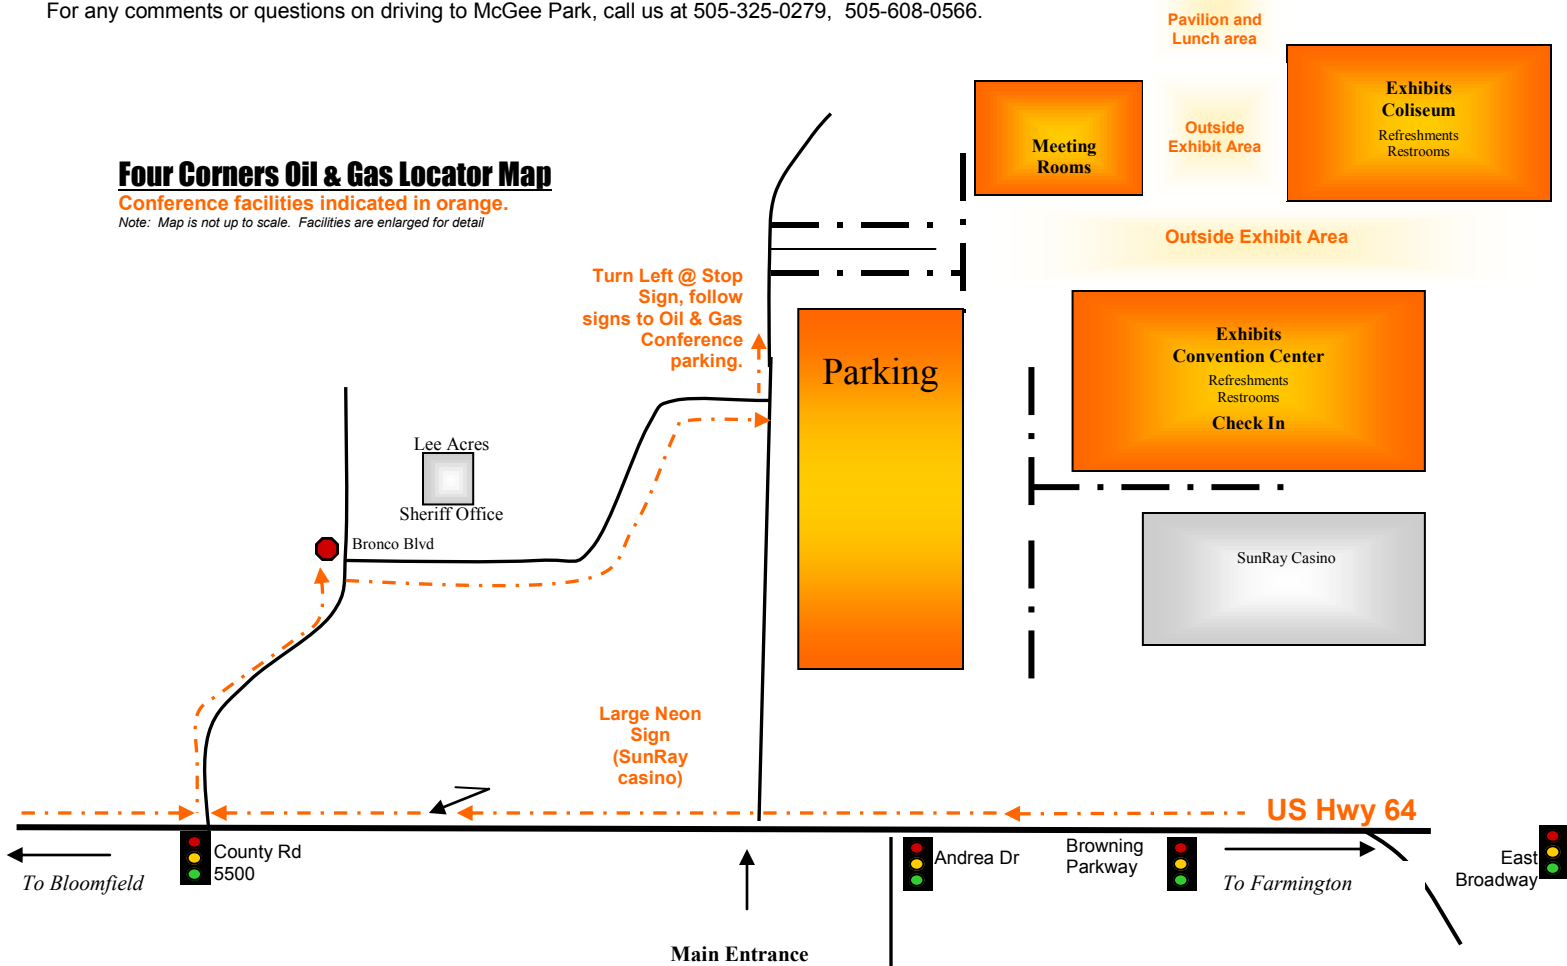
For any comments or questions on driving to McGee Park, call us at 505-325-0279, 505-608-0566.

Pavilion and Lunch area

Meeting Rooms

Outside Exhibit Area

Exhibits Coliseum
Refreshments
Restrooms

Four Corners Oil & Gas Locator Map
Conference facilities indicated in orange.
Note: Map is not up to scale. Facilities are enlarged for detail

Outside Exhibit Area

Turn Left @ Stop Sign, follow signs to Oil & Gas Conference parking.

Parking

Exhibits
Convention Center
Refreshments
Restrooms
Check In

Lee Acres
Sheriff Office
Bronco Blvd

SunRay Casino

Large Neon Sign (SunRay casino)

US Hwy 64

County Rd 5500

To Bloomfield

Andrea Dr

Browning Parkway

To Farmington

East Broadway

Main Entrance